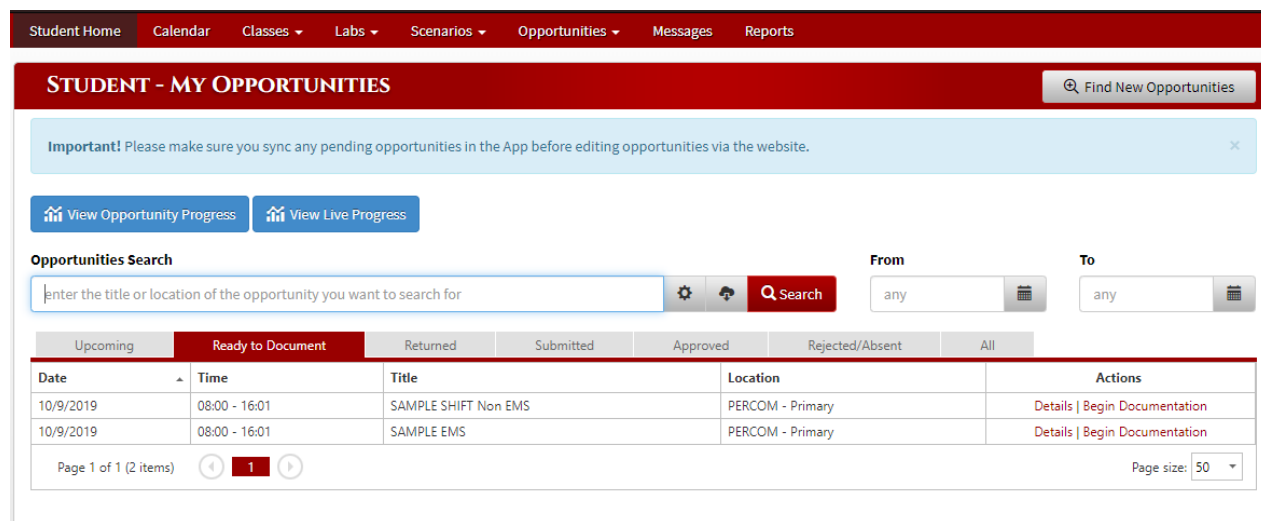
Student Home Calendar Classes Labs Scenarios Opportunities Messages Reports

STUDENT - MY OPPORTUNITIES

Find New Opportunities

Important! Please make sure you sync any pending opportunities in the App before editing opportunities via the website. ×

View Opportunity Progress View Live Progress

Opportunities Search

enter the title or location of the opportunity you want to search for

Search

From

any

To

any

Upcoming Ready to Document Returned Submitted Approved Rejected/Absent All

| Date | Time | Title | Location | Actions |
|---|---|---|---|---|
| 10/9/2019 | 08:00 - 16:01 | SAMPLE SHIFT Non EMS | PERCOM - Primary | Details \| Begin Documentation |
| 10/9/2019 | 08:00 - 16:01 | SAMPLE EMS | PERCOM - Primary | Details \| Begin Documentation |

Page 1 of 1 (2 items) 1

Page size: 50